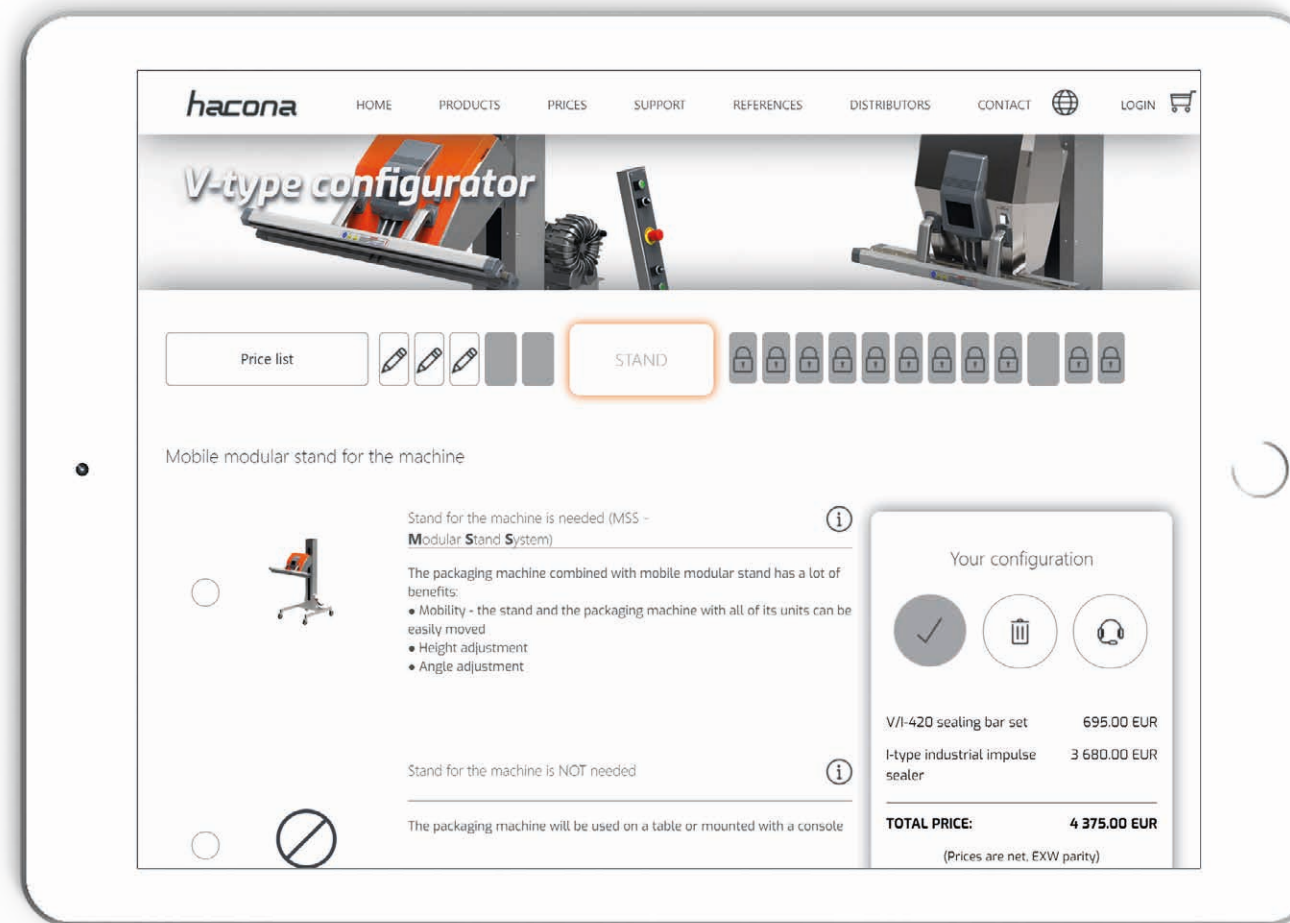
hacona HOME PRODUCTS PRICES SUPPORT REFERENCES DISTRIBUTORS CONTACT LOGIN

V-type configurator

Price list

STAND

Mobile modular stand for the machine

Stand for the machine is needed (MSS - Modular Stand System)

The packaging machine combined with mobile modular stand has a lot of benefits:
• Mobility - the stand and the packaging machine with all of its units can be easily moved
• Height adjustment
• Angle adjustment

Stand for the machine is NOT needed

The packaging machine will be used on a table or mounted with a console

Your configuration

| V/I-420 sealing bar set | 695.00 EUR |
|---|---|
| I-type industrial impulse sealer | 3 680.00 EUR |
| TOTAL PRICE: | 4 375.00 EUR |

(Prices are net, EXW parity)